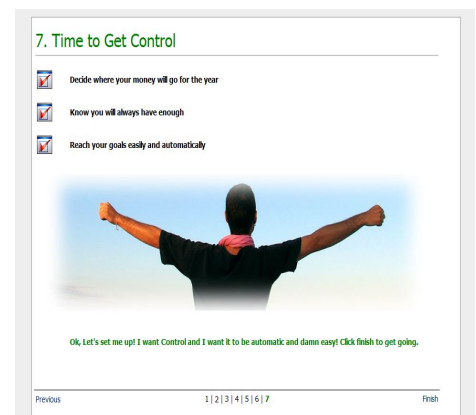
7. Time to Get Control

Decide where your money will go for the year

Know you will always have enough

Reach your goals easily and automatically

Ok, Let's set me up! I want Control and I want it to be automatic and damn easy! Click finish to get going.

Previous 1 | 2 | 3 | 4 | 5 | 6 | 7 Finish